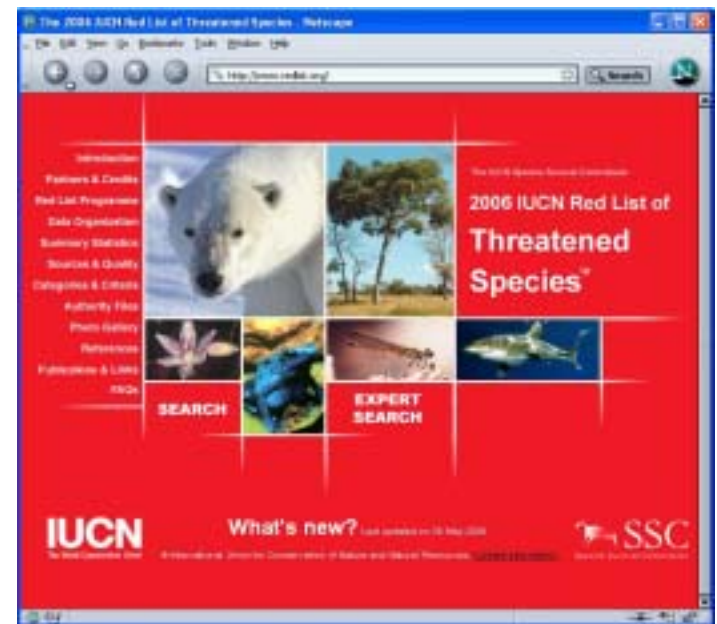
The 2006 IUCN Red List of Threatened Species - Netscape

File Edit View Go Bookmarks Tools Window Help

http://www.redlist.org/

Search

Introduction
Partners & Credits
Red List Programme
Data Organization
Summary Statistics
Sources & Quality
Categories & Criteria
Authority Files
Photo Gallery
References
Publications & Links
FAQs

The IUCN Species Survival Commission

2006 IUCN Red List of Threatened Species™

SEARCH

EXPERT SEARCH

IUCN
The World Conservation Union

What's new? Last updated on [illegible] May 2006

© International Union for Conservation of Nature and Natural Resources. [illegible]

SSC
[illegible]